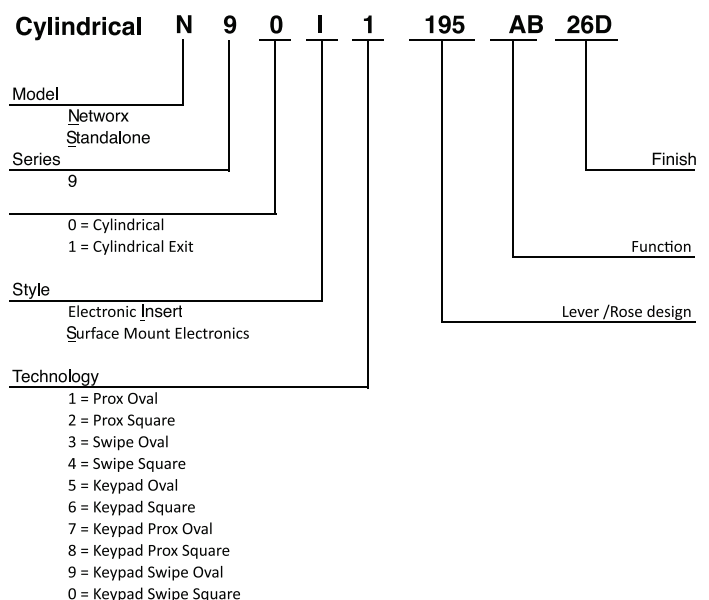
Cylindrical N 9 0 I 1 195 AB 26D

Model
Networx
Standalone

Series
9

0 = Cylindrical
1 = Cylindrical Exit

Style
Electronic Insert
Surface Mount Electronics

Technology
1 = Prox Oval
2 = Prox Square
3 = Swipe Oval
4 = Swipe Square
5 = Keypad Oval
6 = Keypad Square
7 = Keypad Prox Oval
8 = Keypad Prox Square
9 = Keypad Swipe Oval
0 = Keypad Swipe Square

Finish

Function

Lever /Rose design